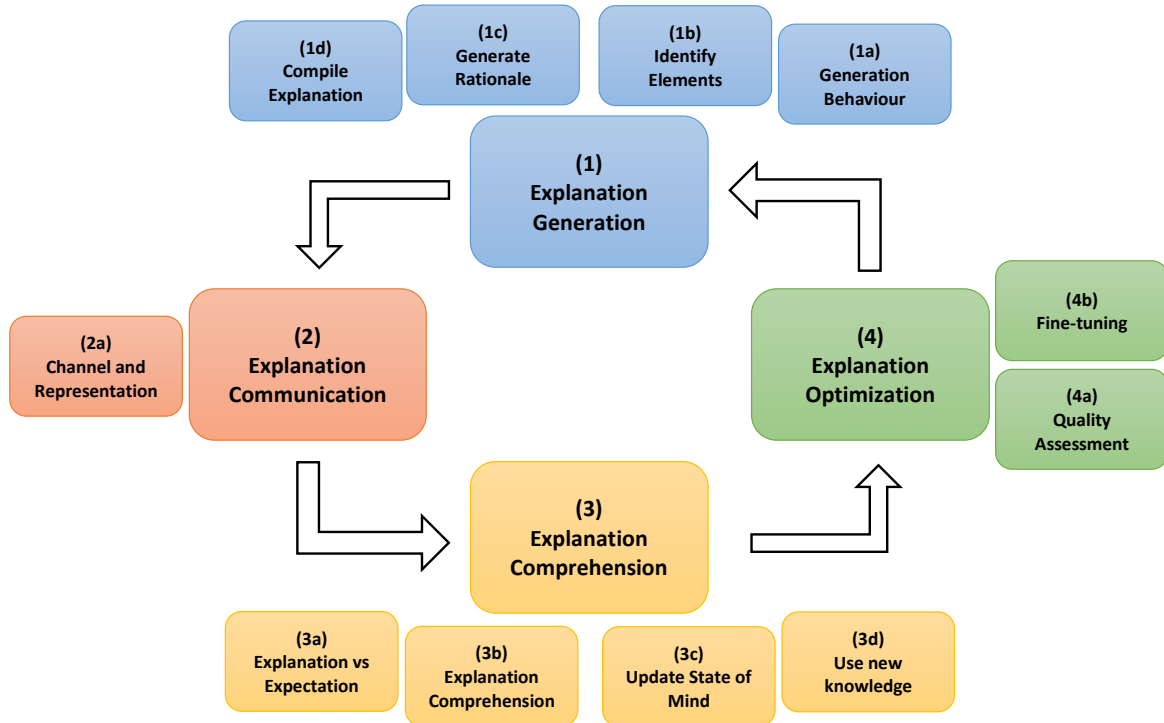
(1d)
Compile Explanation

(1c)
Generate Rationale

(1b)
Identify Elements

(1a)
Generation Behaviour

(1)
Explanation Generation

(2a)
Channel and Representation

(2)
Explanation Communication

(4)
Explanation Optimization

(4b)
Fine-tuning

(4a)
Quality Assessment

(3)
Explanation Comprehension

(3a)
Explanation vs Expectation

(3b)
Explanation Comprehension

(3c)
Update State of Mind

(3d)
Use new knowledge